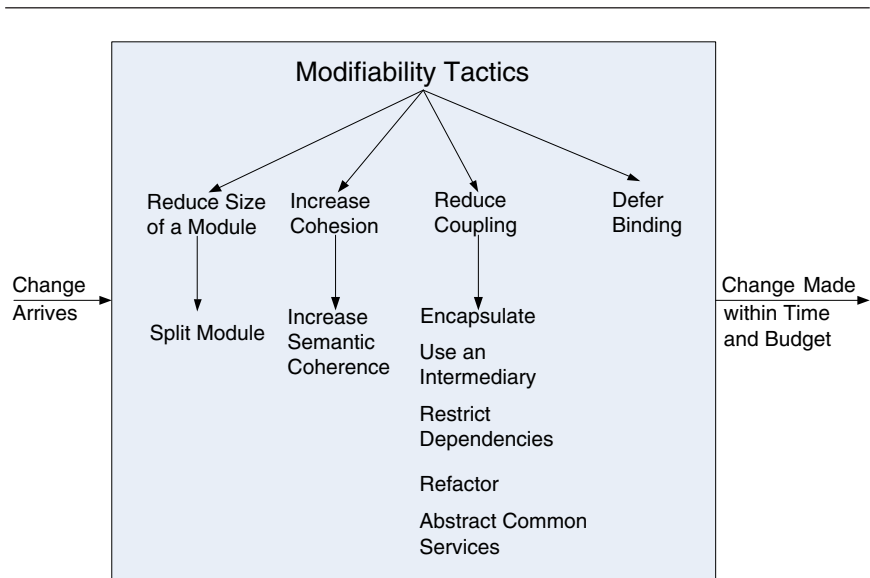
Modifiability Tactics

Change Arrives

Reduce Size of a Module

Split Module

Increase Cohesion

Increase Semantic Coherence

Reduce Coupling

Encapsulate

Use an Intermediary

Restrict Dependencies

Refactor

Abstract Common Services

Defer Binding

Change Made within Time and Budget